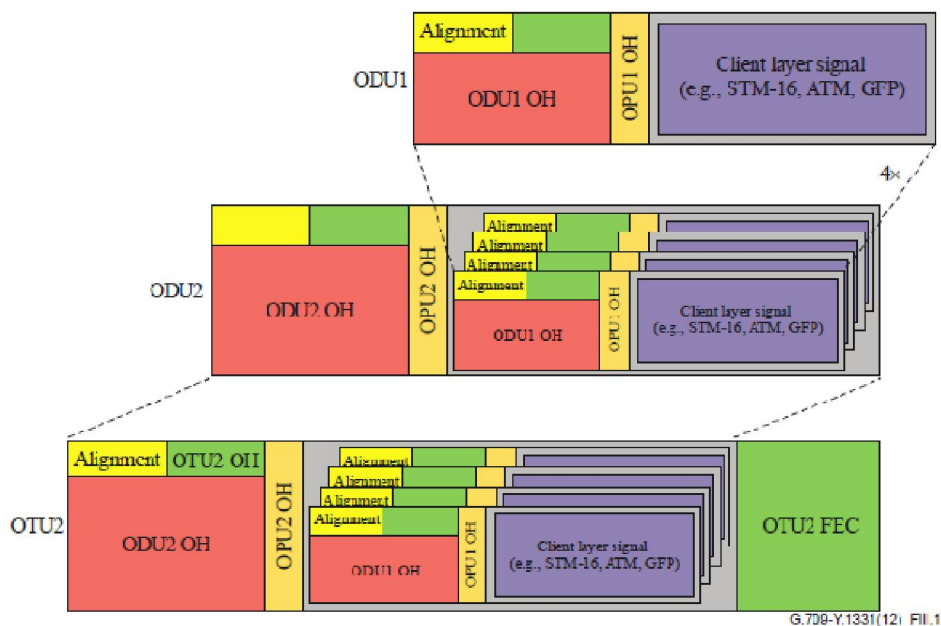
Alignment
ODU1
ODU1 OH
OPU1 OH
Client layer signal (e.g., STM-16, ATM, GFP)

4×

ODU2
ODU2 OH
OPU2 OH
Alignment
Alignment
Alignment
Alignment
ODU1 OH
OPU1 OH
Client layer signal (e.g., STM-16, ATM, GFP)

Alignment
OTU2 OH
OTU2
ODU2 OH
OPU2 OH
Alignment
Alignment
Alignment
Alignment
ODU1 OH
OPU1 OH
Client layer signal (e.g., STM-16, ATM, GFP)
OTU2 FEC

G.709-Y.1331(12)_FII.1